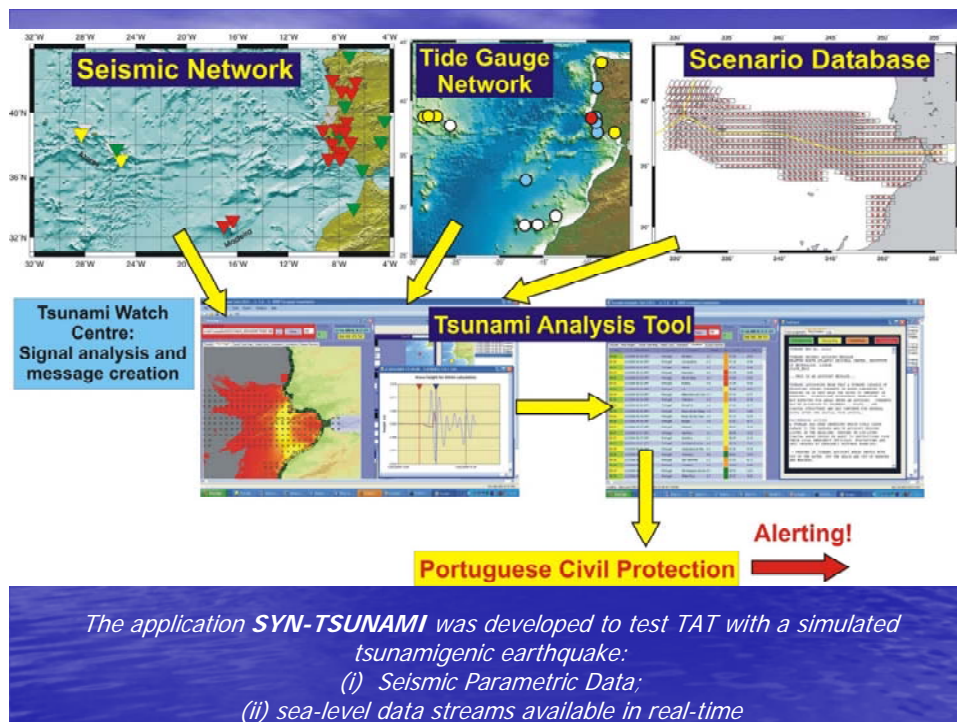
Seismic Network

32°W 28°W 24°W 20°W 16°W 12°W 8°W 4°W

40°N

36°N

32°N

Madeira

Tide Gauge Network

Scenario Database

Tsunami Watch Centre: Signal analysis and message creation

Tsunami Analysis Tool

Portuguese Civil Protection

Alerting!

The application **SYN-TSUNAMI** was developed to test TAT with a simulated tsunamigenic earthquake:
(i) Seismic Parametric Data;
(ii) sea-level data streams available in real-time